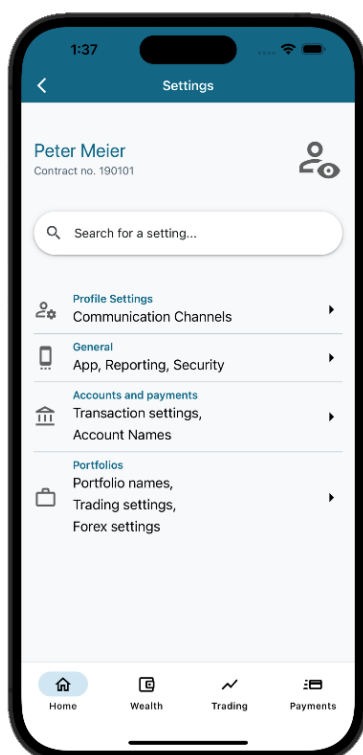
1:37

Settings

Peter Meier
Contract no. 190101

Search for a setting...

Profile Settings
Communication Channels

General
App, Reporting, Security

Accounts and payments
Transaction settings, Account Names

Portfolios
Portfolio names, Trading settings, Forex settings

Home
Wealth
Trading
Payments